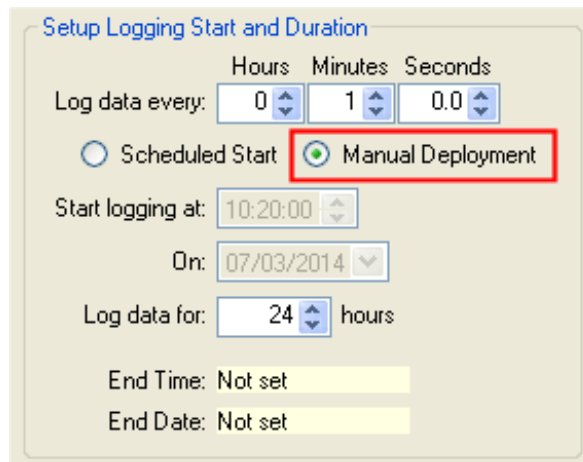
Setup Logging Start and Duration

Hours Minutes Seconds

Log data every: 0 1 0.0

Scheduled Start

Manual Deployment

Start logging at: 10:20:00

On: 07/03/2014

Log data for: 24 hours

End Time: Not set

End Date: Not set